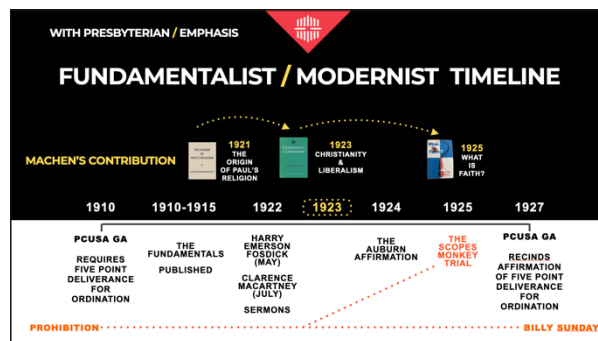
WITH PRESBYTERIAN / EMPHASIS

FUNDAMENTALIST / MODERNIST TIMELINE

MACHEN'S CONTRIBUTION

THE ORIGIN OF PAUL'S RELIGION

1921 THE ORIGIN OF PAUL'S RELIGION

CHRISTIANITY & LIBERALISM

1923 CHRISTIANITY & LIBERALISM

1925 WHAT IS FAITH?

1910

1910-1915

1922

1923

1924

1925

1927

PCUSA GA

REQUIRES FIVE POINT DELIVERANCE FOR ORDINATION

THE FUNDAMENTALS

PUBLISHED

HARRY EMERSON FOSDICK (MAY)

CLARENCE MACARTNEY (JULY)

SERMONS

THE AUBURN AFFIRMATION

THE SCOPES MONKEY TRIAL

PCUSA GA

RESCINDS AFFIRMATION OF FIVE POINT DELIVERANCE FOR ORDINATION

PROHIBITION

BILLY SUNDAY